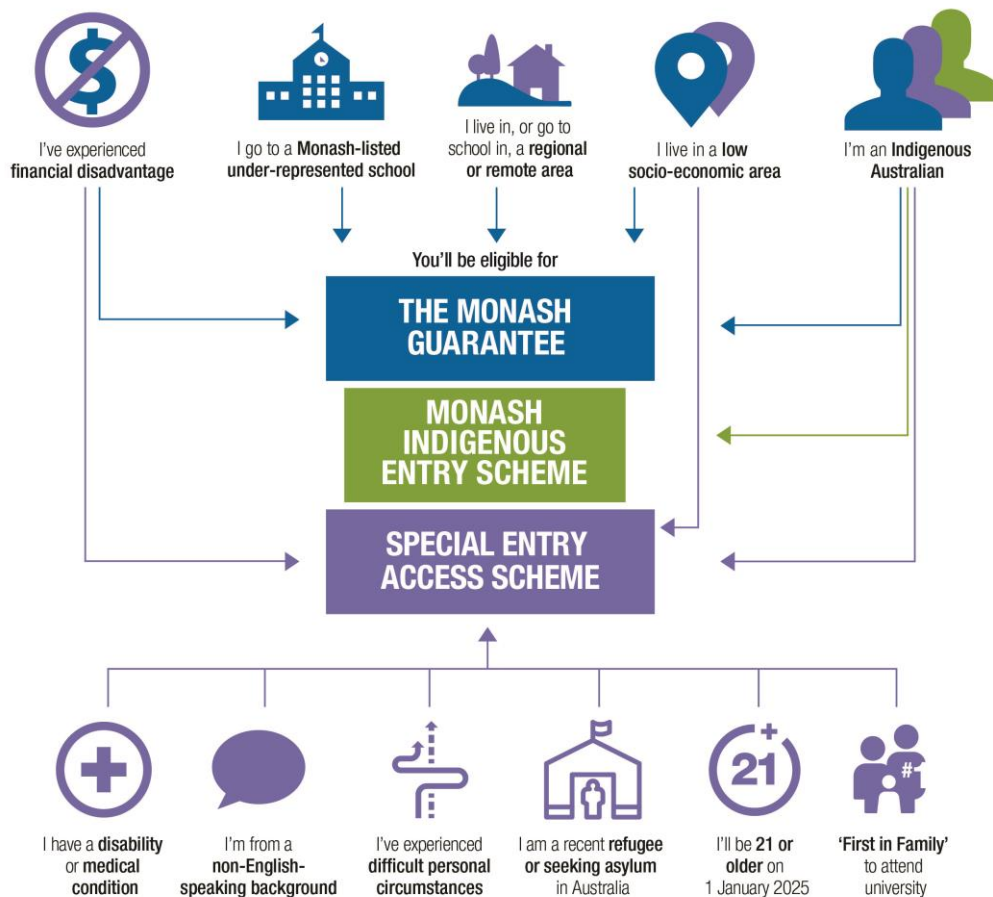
$

I've experienced financial disadvantage

I go to a Monash-listed under-represented school

I live in, or go to school in, a regional or remote area

I live in a low socio-economic area

I'm an Indigenous Australian

You'll be eligible for

THE MONASH GUARANTEE

MONASH INDIGENOUS ENTRY SCHEME

SPECIAL ENTRY ACCESS SCHEME

I have a disability or medical condition

I'm from a non-English-speaking background

I've experienced difficult personal circumstances

I am a recent refugee or seeking asylum in Australia

21+

I'll be 21 or older on 1 January 2025

#1

'First in Family' to attend university